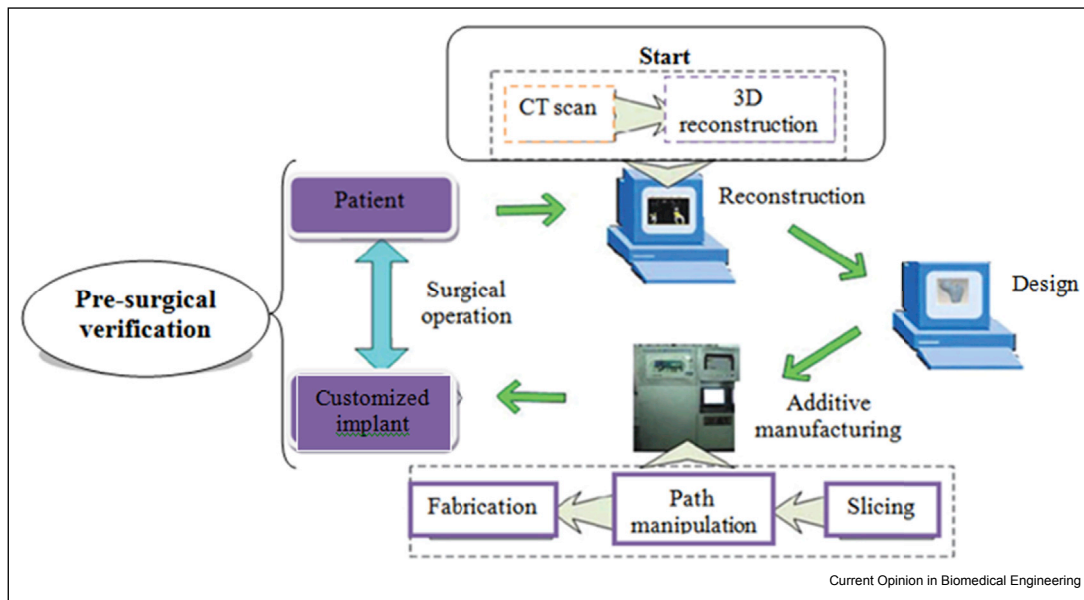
Start

CT scan

3D reconstruction

Patient

Reconstruction

Design

Pre-surgical verification

Surgical operation

Customized implant

Additive manufacturing

Fabrication

Path manipulation

Slicing

Current Opinion in Biomedical Engineering